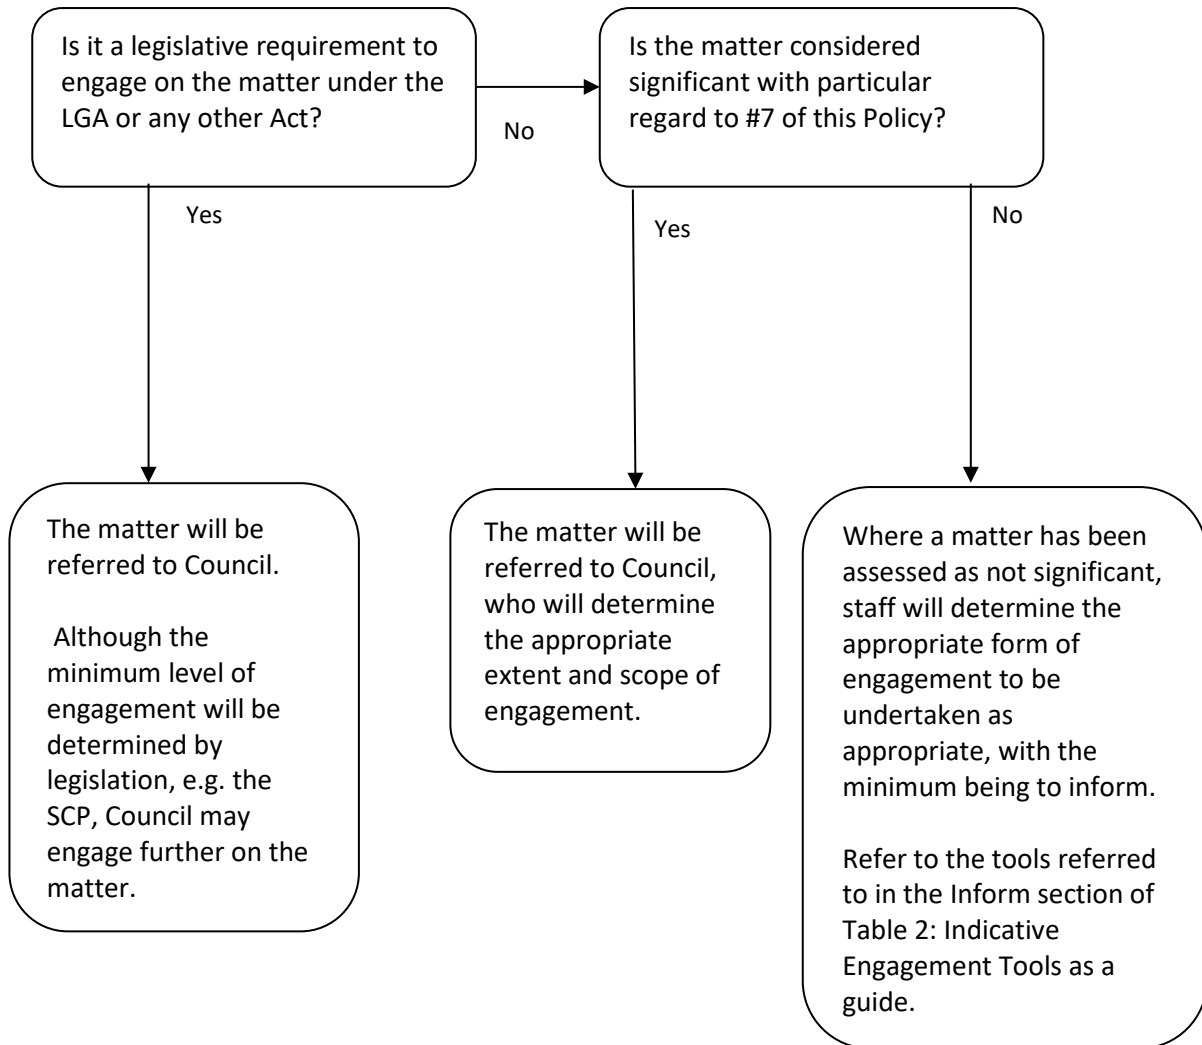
Is it a legislative requirement to engage on the matter under the LGA or any other Act?

No

Is the matter considered significant with particular regard to #7 of this Policy?

Yes

Yes

No

The matter will be referred to Council.

Although the minimum level of engagement will be determined by legislation, e.g. the SCP, Council may engage further on the matter.

The matter will be referred to Council, who will determine the appropriate extent and scope of engagement.

Where a matter has been assessed as not significant, staff will determine the appropriate form of engagement to be undertaken as appropriate, with the minimum being to inform.

Refer to the tools referred to in the Inform section of Table 2: Indicative Engagement Tools as a guide.